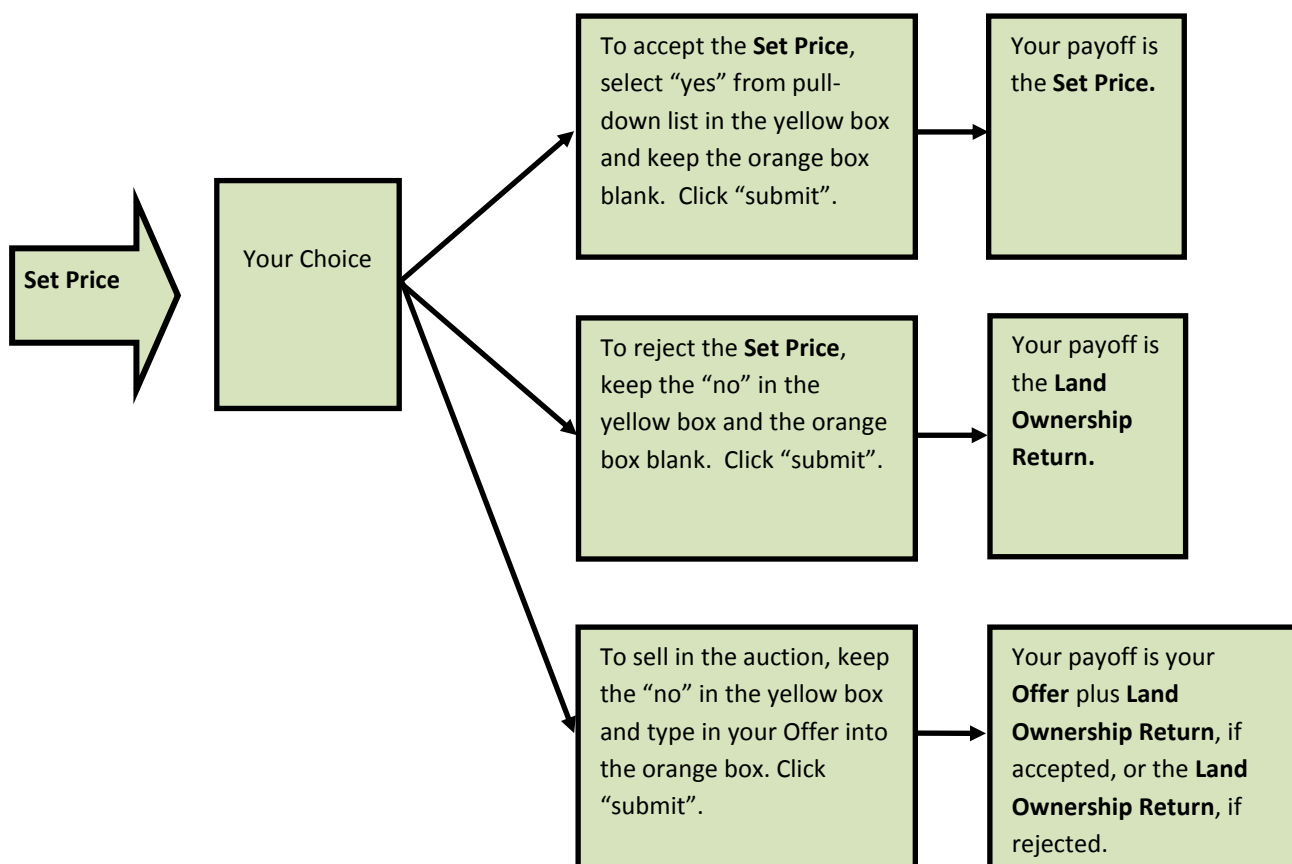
Set Price

Your Choice

To accept the **Set Price**, select "yes" from pull-down list in the yellow box and keep the orange box blank. Click "submit".

Your payoff is the **Set Price.**

To reject the **Set Price**, keep the "no" in the yellow box and the orange box blank. Click "submit".

Your payoff is the **Land Ownership Return.**

To sell in the auction, keep the "no" in the yellow box and type in your Offer into the orange box. Click "submit".

Your payoff is your **Offer** plus **Land Ownership Return**, if accepted, or the **Land Ownership Return**, if rejected.